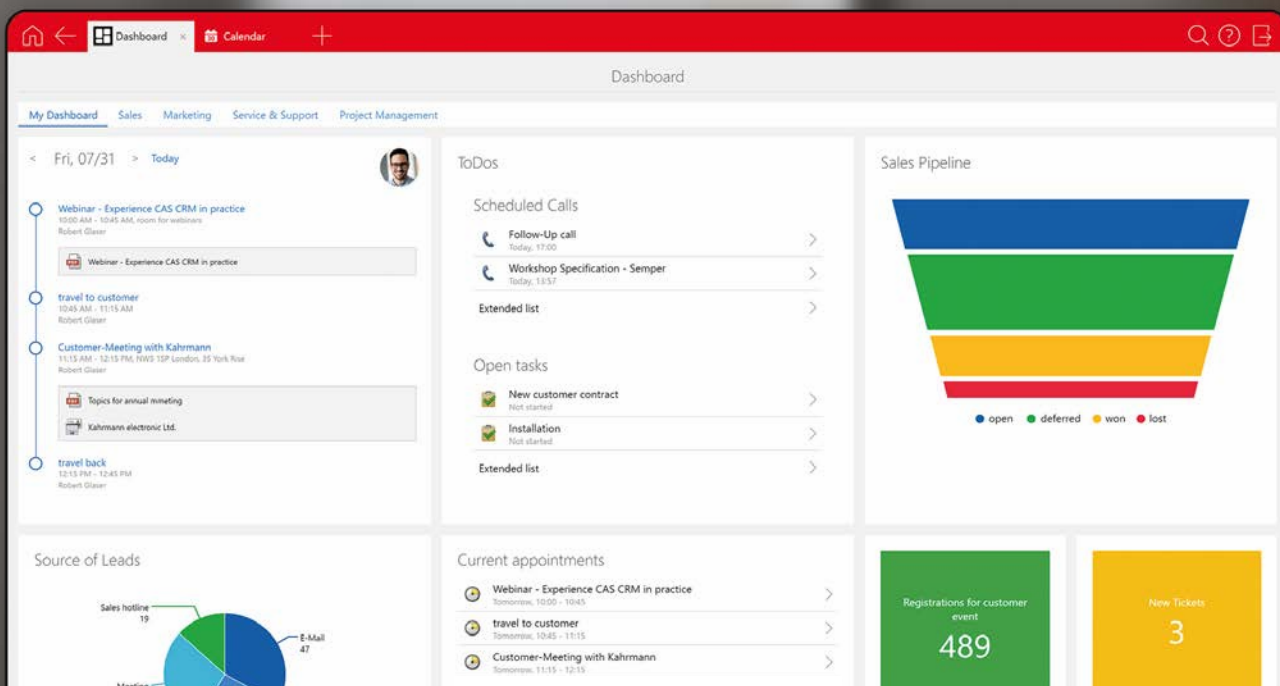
Dashboard × Calendar +

Dashboard

My Dashboard Sales Marketing Service & Support Project Management

< Fri, 07/31 > Today

Webinar - Experience CAS CRM in practice
10:00 AM - 10:45 AM, room for webinars
Robert Glaser

Webinar - Experience CAS CRM in practice

travel to customer
10:45 AM - 11:15 AM
Robert Glaser

Customer-Meeting with Kahrmann
11:15 AM - 12:15 PM, NW5 1SP London, 35 York Rise
Robert Glaser

Topics for annual mmeting

Kahrmann electronic Ltd.

travel back
12:15 PM - 12:45 PM
Robert Glaser

ToDos

Scheduled Calls

Follow-Up call
Today, 17:00

Workshop Specification - Semper
Today, 13:57

Extended list

Open tasks

New customer contract
Not started

Installation
Not started

Extended list

Sales Pipeline

open deferred won lost

Source of Leads

Sales hotline
19

E-Mail
47

Meeting

Current appointments

Webinar - Experience CAS CRM in practice
Tomorrow, 10:00 - 10:45

travel to customer
Tomorrow, 10:45 - 11:15

Customer-Meeting with Kahrmann
Tomorrow, 11:15 - 12:15

Registrations for customer event
489

New Tickets
3